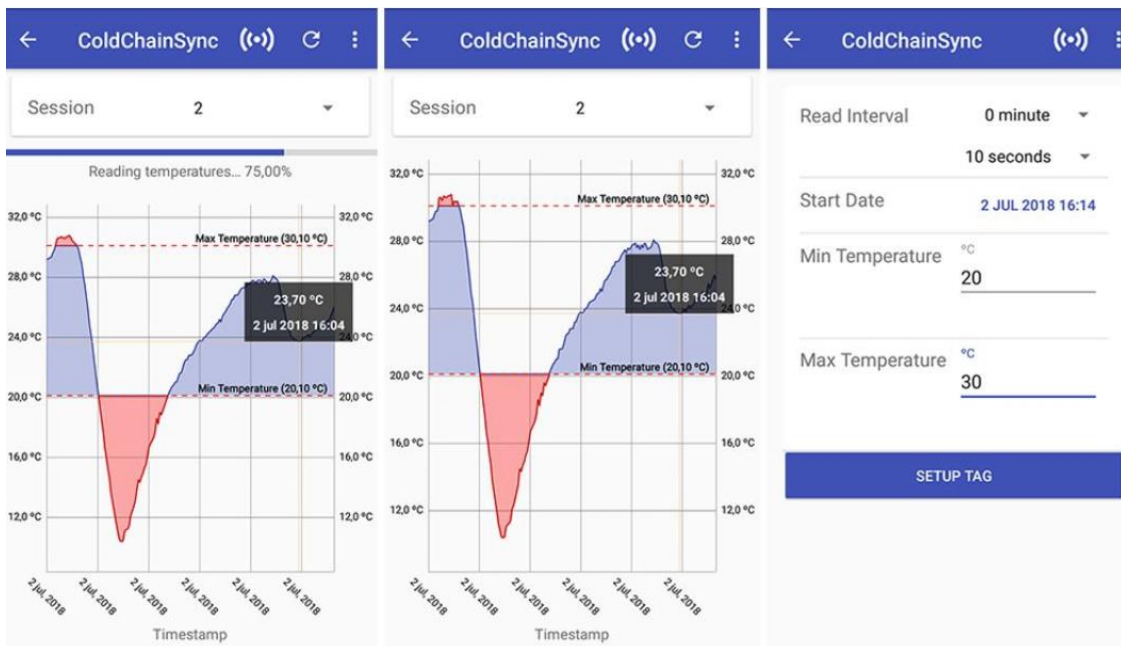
← ColdChainSync (•) C ⋮

Session 2 ▾

Reading temperatures... 75,00%

32,0 °C
28,0 °C
24,0 °C
20,0 °C
16,0 °C
12,0 °C

Max Temperature (30,10 °C)
23,70 °C
2 jul 2018 16:04
Min Temperature (20,10 °C)

32,0 °C
28,0 °C
24,0 °C
20,0 °C
16,0 °C
12,0 °C

2 jul, 2018
2 jul, 2018
2 jul, 2018
2 jul, 2018
2 jul, 2018
2 jul, 2018

Timestamp

← ColdChainSync (•) C ⋮

Session 2 ▾

32,0 °C
28,0 °C
24,0 °C
20,0 °C
16,0 °C
12,0 °C

Max Temperature (30,10 °C)
23,70 °C
2 jul 2018 16:04
Min Temperature (20,10 °C)

32,0 °C
28,0 °C
24,0 °C
20,0 °C
16,0 °C
12,0 °C

2 jul, 2018
2 jul, 2018
2 jul, 2018
2 jul, 2018
2 jul, 2018
2 jul, 2018

Timestamp

← ColdChainSync (•) ⋮

Read Interval 0 minute ▾
10 seconds ▾

Start Date 2 JUL 2018 16:14

Min Temperature °C
20

Max Temperature °C
30

SETUP TAG